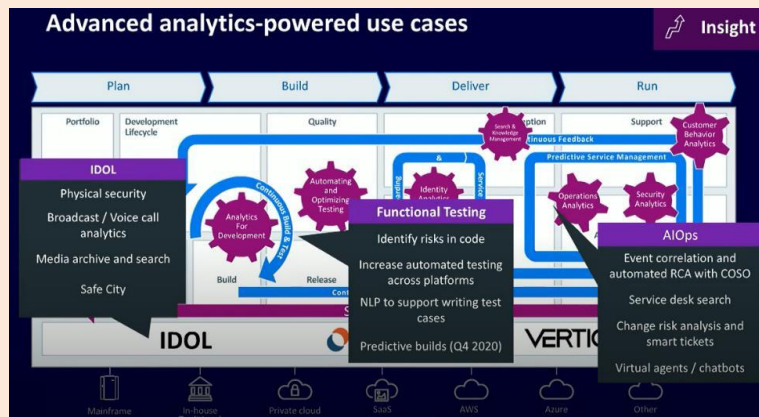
Advanced analytics-powered use cases

Insight

Plan

Build

Deliver

Run

Portfolio

Development Lifecycle

Quality

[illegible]ption

Support

Search & Knowledge Management

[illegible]tinuous Feedback

Customer Behavior Analytics

Predictive Service Management

IDOL

Physical security

Broadcast / Voice call analytics

Media archive and search

Safe City

Continuous Build & Test

Analytics For Development

Automating and Optimizing Testing

&

Identity Analytics

Operations Analytics

Security Analytics

Functional Testing

Identify risks in code

Increase automated testing across platforms

NLP to support writing test cases

Predictive builds (Q4 2020)

AIOps

Event correlation and automated RCA with COSO

Service desk search

Change risk analysis and smart tickets

Virtual agents / chatbots

Build

Release

Con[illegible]

IDOL

VERTIC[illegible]

Mainframe

In-house

Private cloud

SaaS

AWS

Azure

Other